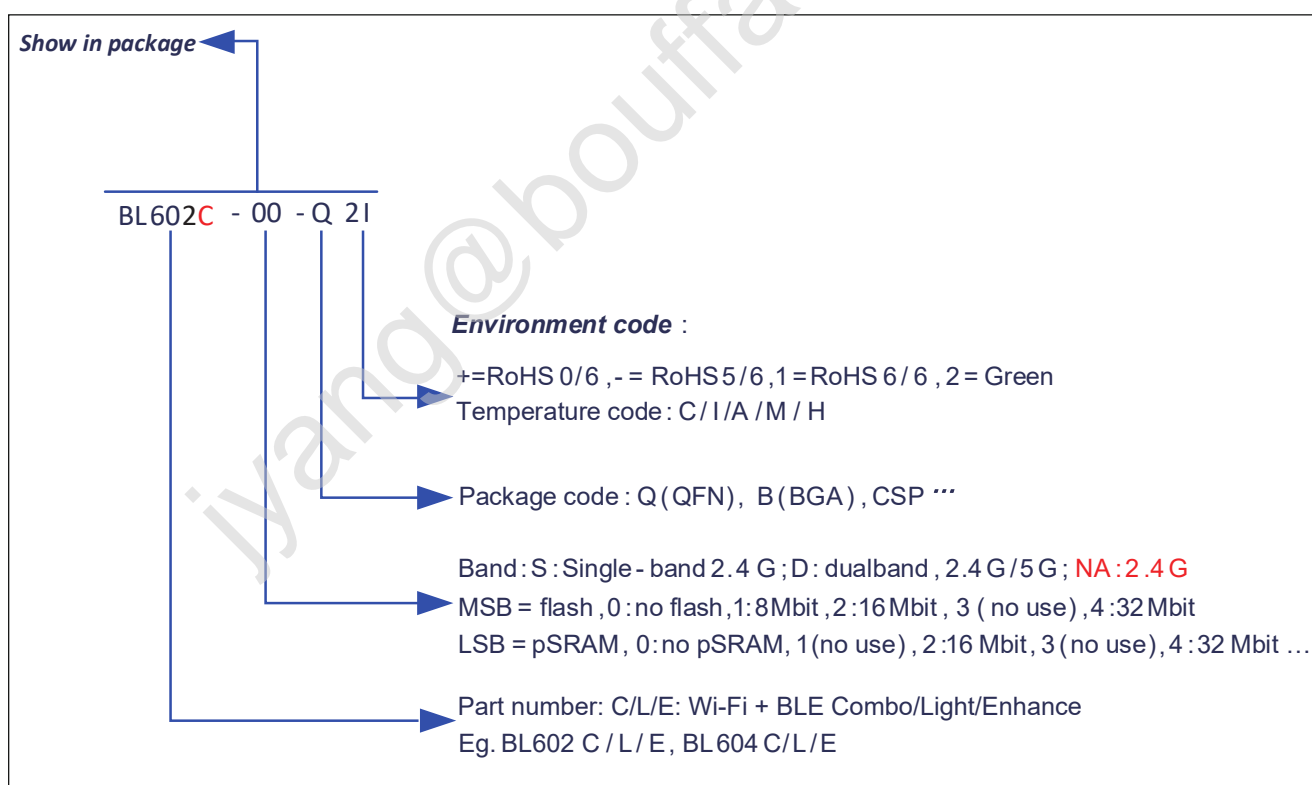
Show in package

BL602C - 00 - Q 2I

Environment code :

+=RoHS 0/6 ,- = RoHS 5/6 ,1 = RoHS 6/6 , 2 = Green
Temperature code : C / I /A / M / H

Package code : Q ( QFN), B ( BGA ) , CSP …

Band : S : Single - band 2.4 G ; D : dualband , 2.4 G / 5 G ; NA : 2.4 G
MSB = flash , 0 : no flash , 1: 8Mbit , 2 :16 Mbit , 3 ( no use) , 4 :32 Mbit
LSB = pSRAM , 0: no pSRAM, 1(no use) , 2 :16 Mbit, 3 (no use) , 4 : 32 Mbit …

Part number: C/L/E: Wi-Fi + BLE Combo/Light/Enhance
Eg. BL602 C / L / E, BL604 C/L/E

jyang@bouffa